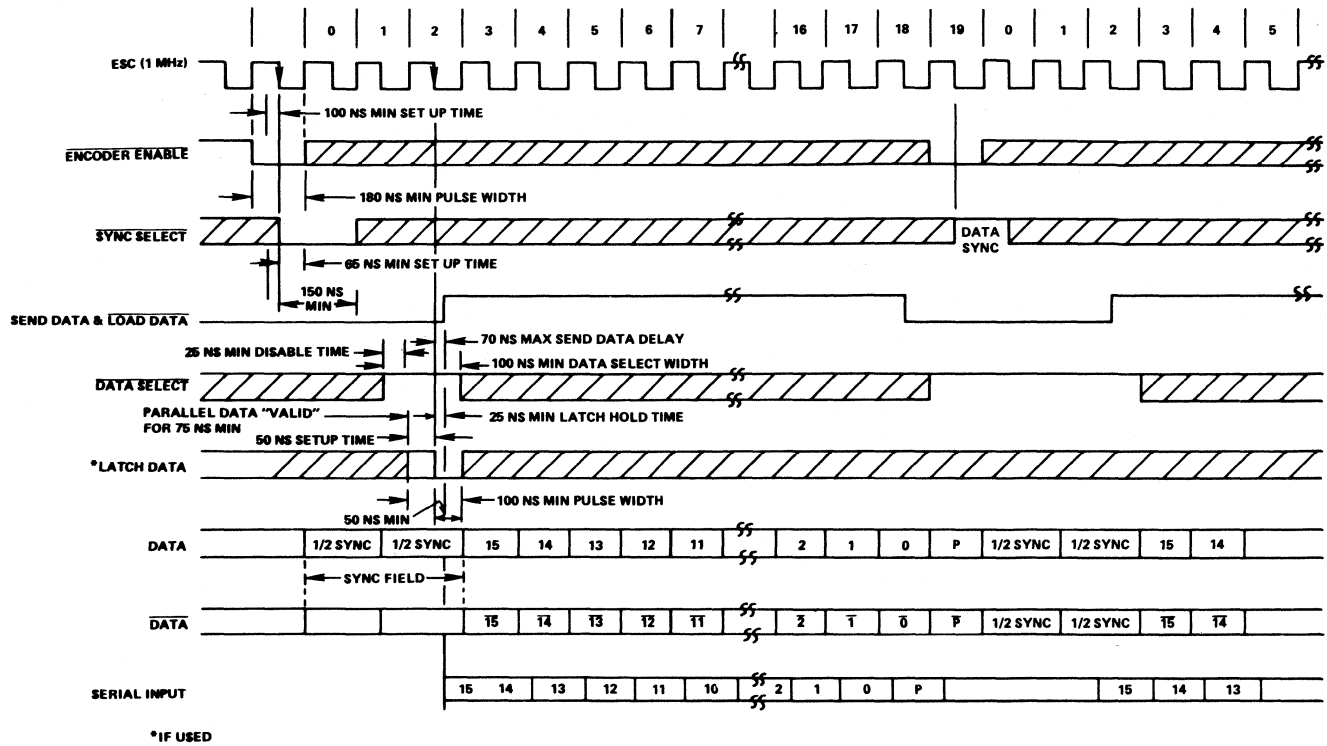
0 1 2 3 4 5 6 7 16 17 18 19 0 1 2 3 4 5

ESC (1 MHz)

100 NS MIN SET UP TIME

$\overline{\text{ENCODER ENABLE}}$

180 NS MIN PULSE WIDTH

$\overline{\text{SYNC SELECT}}$

DATA SYNC

65 NS MIN SET UP TIME

150 NS MIN

SEND DATA & $\overline{\text{LOAD DATA}}$

70 NS MAX SEND DATA DELAY

25 NS MIN DISABLE TIME

100 NS MIN DATA SELECT WIDTH

$\overline{\text{DATA SELECT}}$

PARALLEL DATA "VALID" FOR 75 NS MIN

25 NS MIN LATCH HOLD TIME

50 NS SETUP TIME

*LATCH DATA

100 NS MIN PULSE WIDTH

50 NS MIN

| DATA | 1/2 SYNC | 1/2 SYNC | 15 | 14 | 13 | 12 | 11 | 2 | 1 | 0 | P | 1/2 SYNC | 1/2 SYNC | 15 | 14 |
|---|---|---|---|---|---|---|---|---|---|---|---|---|---|---|---|

SYNC FIELD

| $\overline{\text{DATA}}$ | | | $\overline{15}$ | $\overline{14}$ | $\overline{13}$ | $\overline{12}$ | $\overline{11}$ | $\overline{2}$ | $\overline{1}$ | $\overline{0}$ | $\overline{P}$ | 1/2 SYNC | 1/2 SYNC | $\overline{15}$ | $\overline{14}$ |
|---|---|---|---|---|---|---|---|---|---|---|---|---|---|---|---|

| SERIAL INPUT | 15 | 14 | 13 | 12 | 11 | 10 | 2 | 1 | 0 | P | | 15 | 14 | 13 |
|---|---|---|---|---|---|---|---|---|---|---|---|---|---|---|

*IF USED